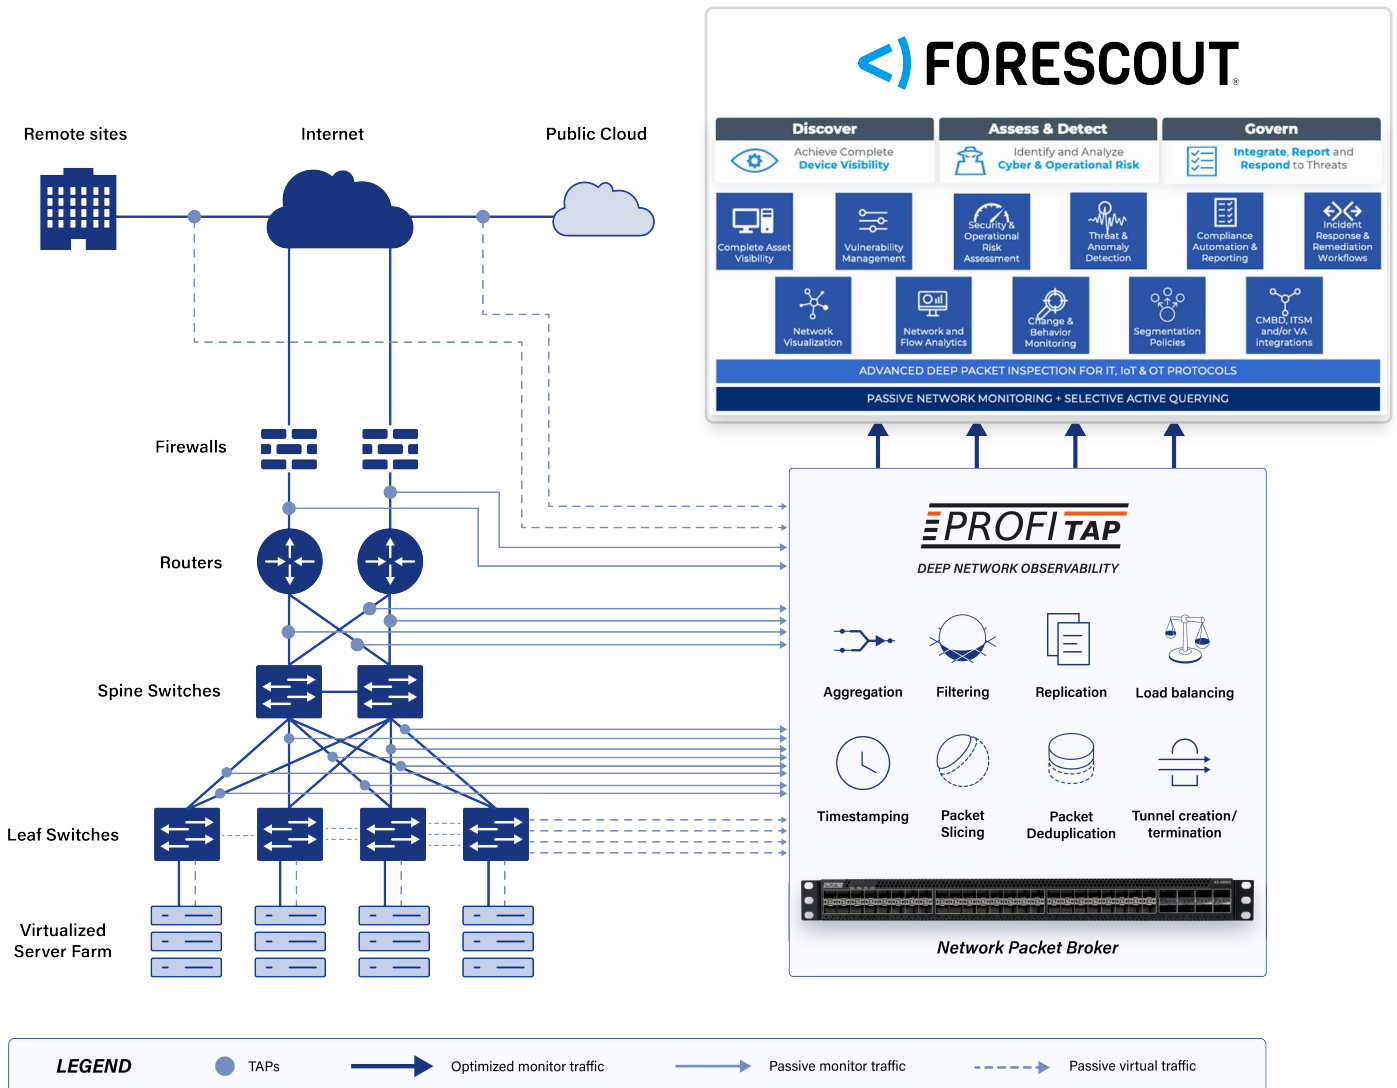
FORESCOUT

Discover
Achieve Complete Device Visibility

Assess & Detect
Identify and Analyze Cyber & Operational Risk

Govern
Integrate, Report and Respond to Threats

Complete Asset Visibility
Vulnerability Management
Security & Operational Risk Assessment
Threat & Anomaly Detection
Compliance Automation & Reporting
Incident Response & Remediation Workflows
Network Visualization
Network and Flow Analytics
Change & Behavior Monitoring
Segmentation Policies
CMBD, ITSM and/or VA integrations

ADVANCED DEEP PACKET INSPECTION FOR IT, IoT & OT PROTOCOLS
PASSIVE NETWORK MONITORING + SELECTIVE ACTIVE QUERYING

Remote sites
Internet
Public Cloud
Firewalls
Routers
Spine Switches
Leaf Switches
Virtualized Server Farm

PROFITAP
DEEP NETWORK OBSERVABILITY

Aggregation
Filtering
Replication
Load balancing
Timestamping
Packet Slicing
Packet Deduplication
Tunnel creation/ termination

Network Packet Broker

LEGEND
TAPs
Optimized monitor traffic
Passive monitor traffic
Passive virtual traffic